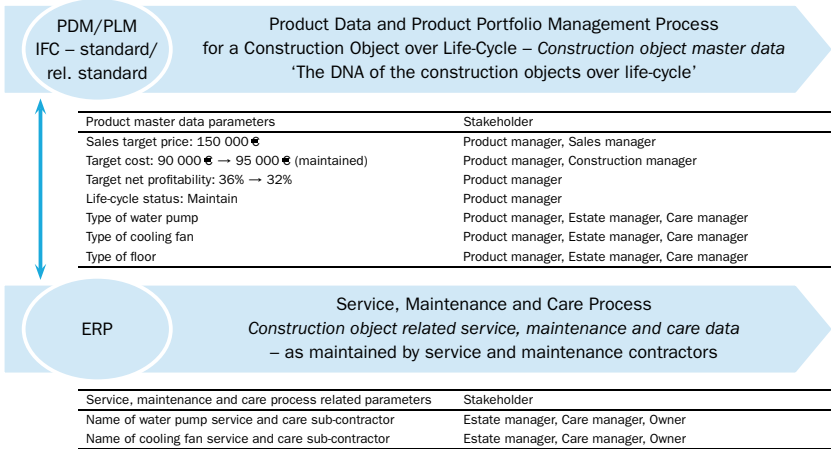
PDM/PLM
IFC – standard/
rel. standard

Product Data and Product Portfolio Management Process
for a Construction Object over Life-Cycle – *Construction object master data*
'The DNA of the construction objects over life-cycle'

| Product master data parameters | Stakeholder |
|---|---|
| Sales target price: 150 000 € | Product manager, Sales manager |
| Target cost: 90 000 € → 95 000 € (maintained) | Product manager, Construction manager |
| Target net profitability: 36% → 32% | Product manager |
| Life-cycle status: Maintain | Product manager |
| Type of water pump | Product manager, Estate manager, Care manager |
| Type of cooling fan | Product manager, Estate manager, Care manager |
| Type of floor | Product manager, Estate manager, Care manager |

ERP

Service, Maintenance and Care Process
*Construction object related service, maintenance and care data*
– as maintained by service and maintenance contractors

| Service, maintenance and care process related parameters | Stakeholder |
|---|---|
| Name of water pump service and care sub-contractor | Estate manager, Care manager, Owner |
| Name of cooling fan service and care sub-contractor | Estate manager, Care manager, Owner |